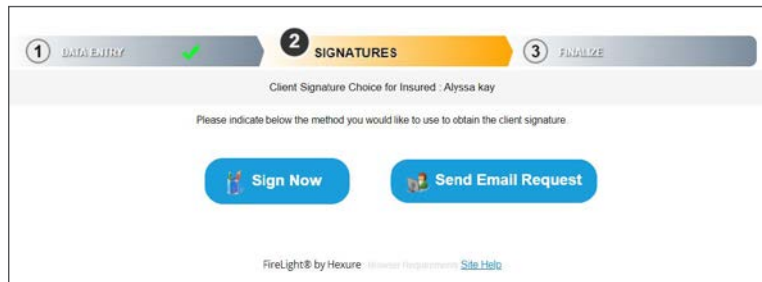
1 DATA ENTRY

2 SIGNATURES

3 FINALIZE

Client Signature Choice for Insured : Alyssa kay

Please indicate below the method you would like to use to obtain the client signature.

Sign Now

Send Email Request

FireLight® by Hexure Browser Requirements Site Help